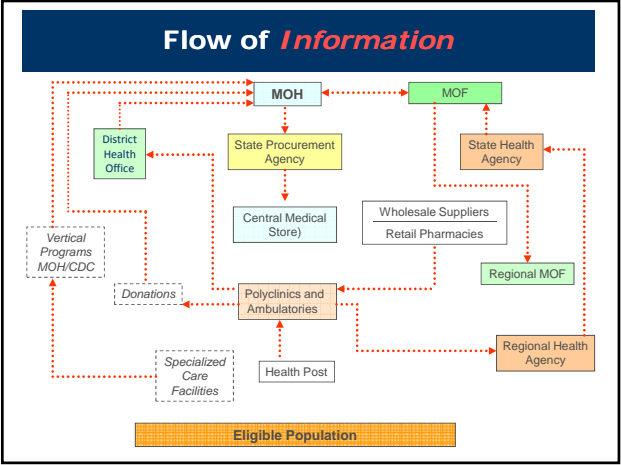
Flow of Information

MOH

MOF

District Health Office

State Procurement Agency

State Health Agency

Central Medical Store)

Wholesale Suppliers

Retail Pharmacies

Vertical Programs MOH/CDC

Regional MOF

Donations

Polyclinics and Ambulatories

Regional Health Agency

Specialized Care Facilities

Health Post

Eligible Population